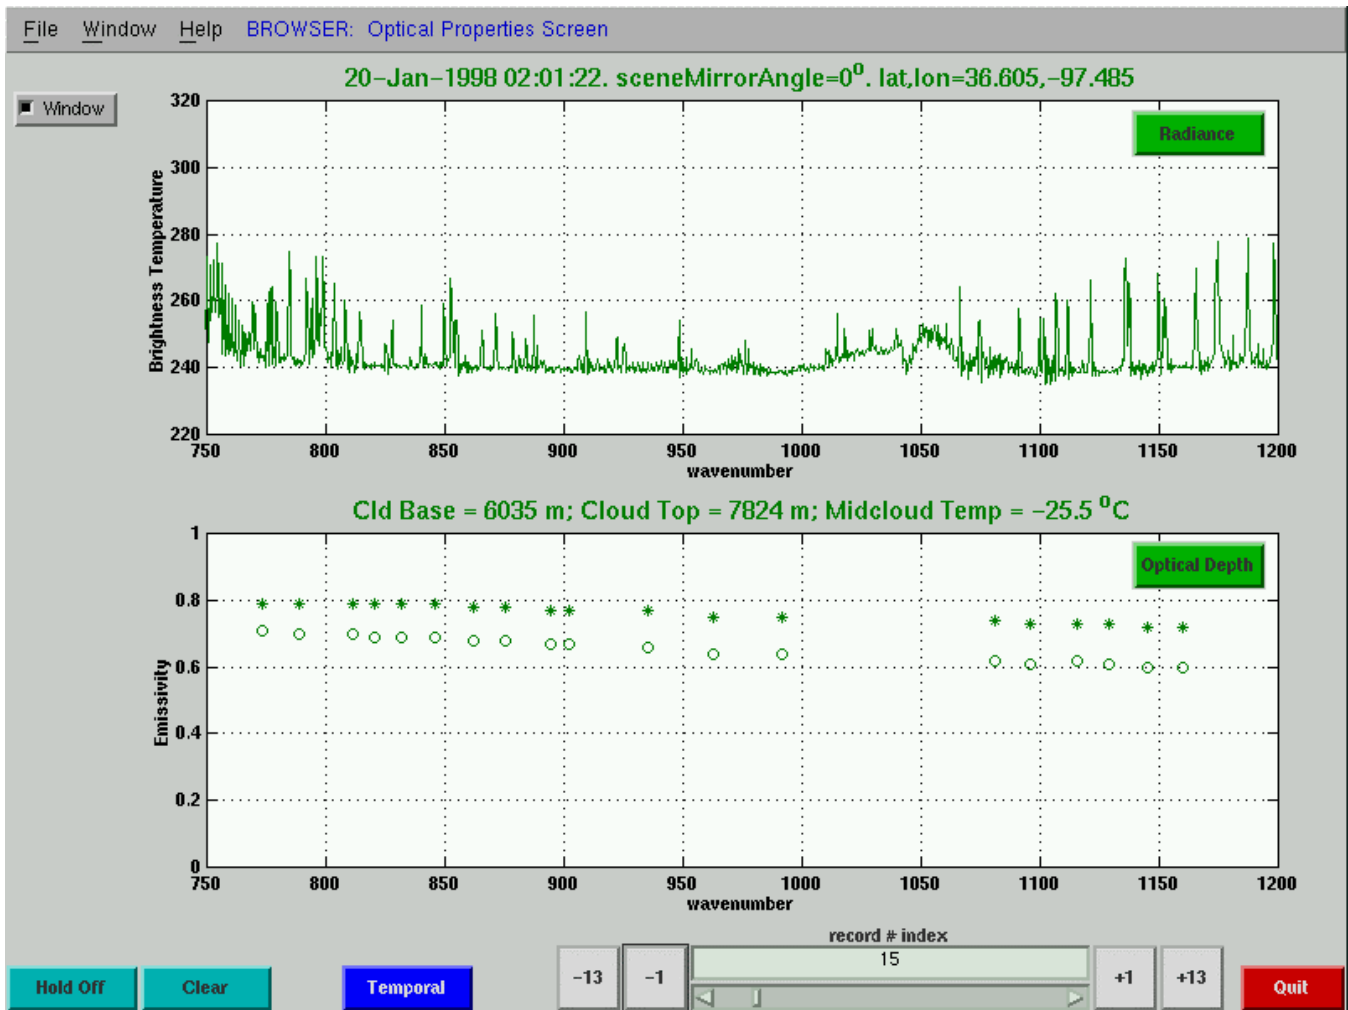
File Window Help BROWSER: Optical Properties Screen

Window

20–Jan–1998 02:01:22. sceneMirrorAngle=$0^o$. lat,lon=36.605,–97.485

Radiance

Brightness Temperature

320
300
280
260
240
220

750 800 850 900 950 1000 1050 1100 1150 1200
wavenumber

Cld Base = 6035 m; Cloud Top = 7824 m; Midcloud Temp = –25.5 $^oC$

Optical Depth

Emissivity

1
0.8
0.6
0.4
0.2
0

750 800 850 900 950 1000 1050 1100 1150 1200
wavenumber

record # index

Hold Off Clear Temporal –13 –1 15 +1 +13 Quit